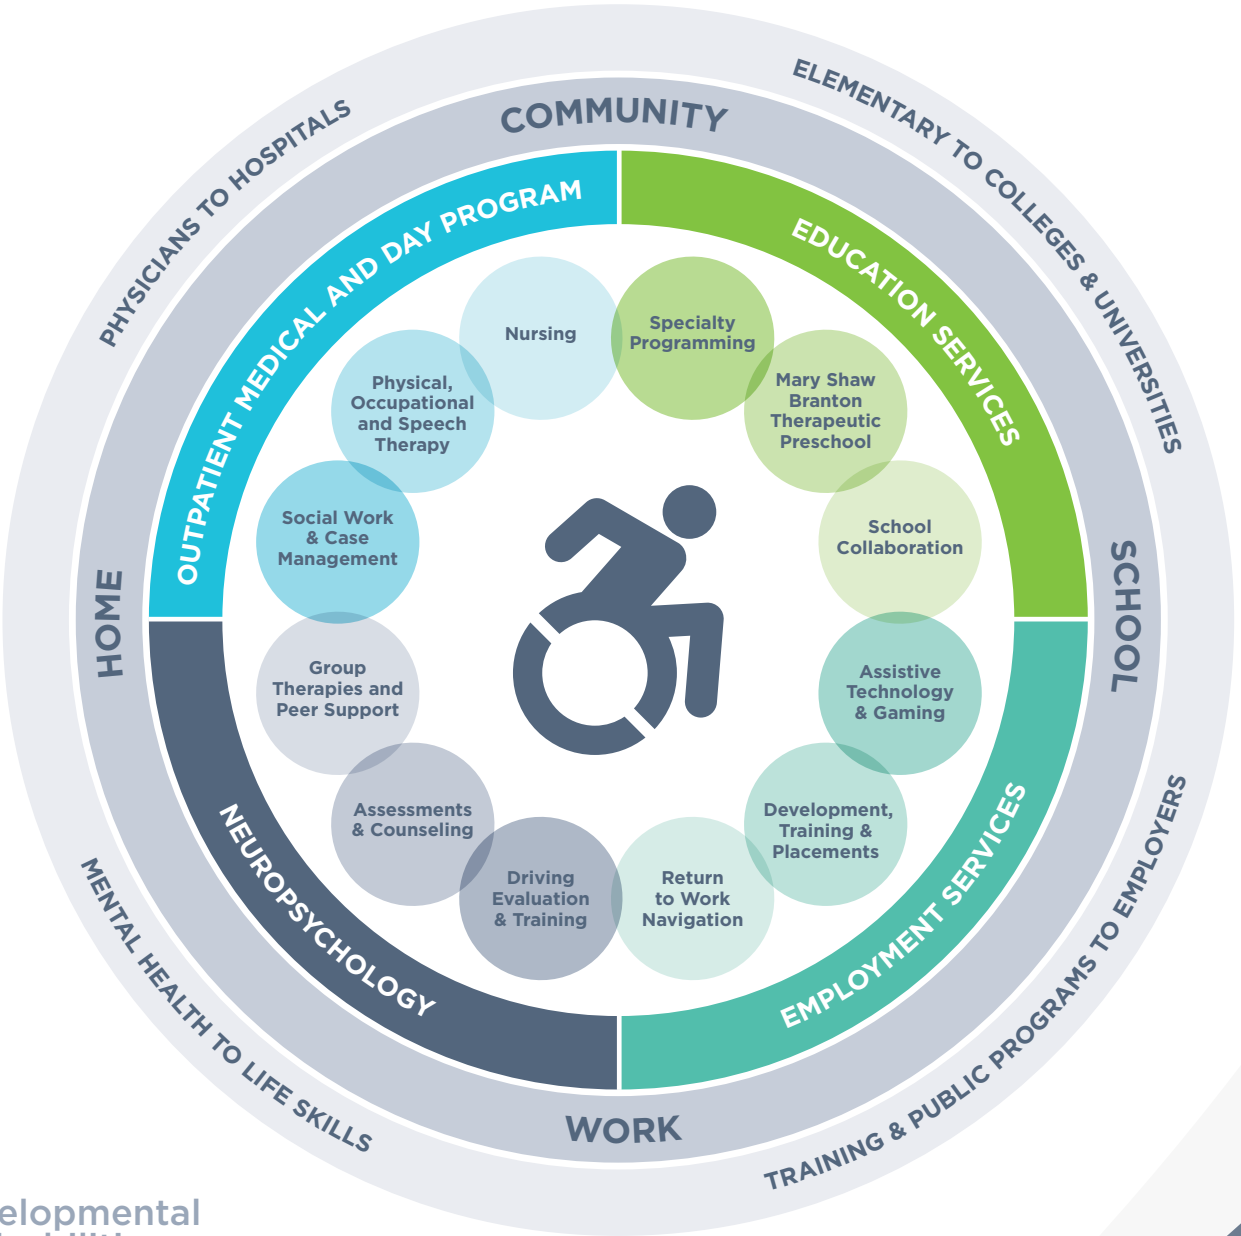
PHYSICIANS TO HOSPITALS

COMMUNITY

ELEMENTARY TO COLLEGES & UNIVERSITIES

OUTPATIENT MEDICAL AND DAY PROGRAM

EDUCATION SERVICES

Nursing

Specialty Programming

Physical, Occupational and Speech Therapy

Mary Shaw Branton Therapeutic Preschool

Social Work & Case Management

School Collaboration

HOME

SCHOOL

Group Therapies and Peer Support

Assistive Technology & Gaming

Assessments & Counseling

Development, Training & Placements

Driving Evaluation & Training

Return to Work Navigation

NEUROPSYCHOLOGY

EMPLOYMENT SERVICES

MENTAL HEALTH TO LIFE SKILLS

WORK

TRAINING & PUBLIC PROGRAMS TO EMPLOYERS

elopmental
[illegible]